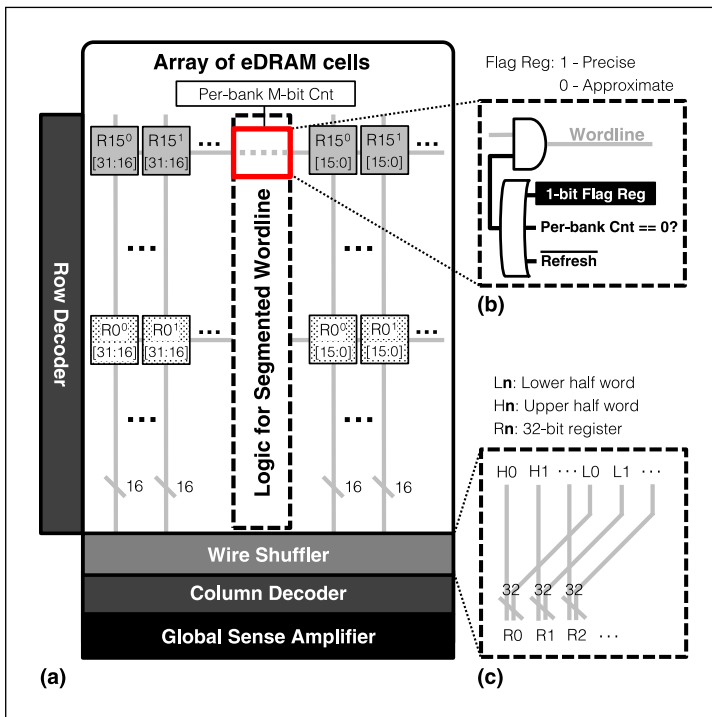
Array of eDRAM cells

Per-bank M-bit Cnt

R15$^0$ [31:16]
R15$^1$ [31:16]
...
R15$^0$ [15:0]
R15$^1$ [15:0]

...
...

R0$^0$ [31:16]
R0$^1$ [31:16]
...
R0$^0$ [15:0]
R0$^1$ [15:0]
...

...
...

16
16
16
16

Logic for Segmented Wordline

Row Decoder

Wire Shuffler
Column Decoder
Global Sense Amplifier

(a)

Flag Reg: 1 - Precise
0 - Approximate

Wordline
1-bit Flag Reg
Per-bank Cnt == 0?
$\overline{\text{Refresh}}$

(b)

Ln: Lower half word
Hn: Upper half word
Rn: 32-bit register

H0 H1 ··· L0 L1 ···
32 32 32
R0 R1 R2 ···

(c)